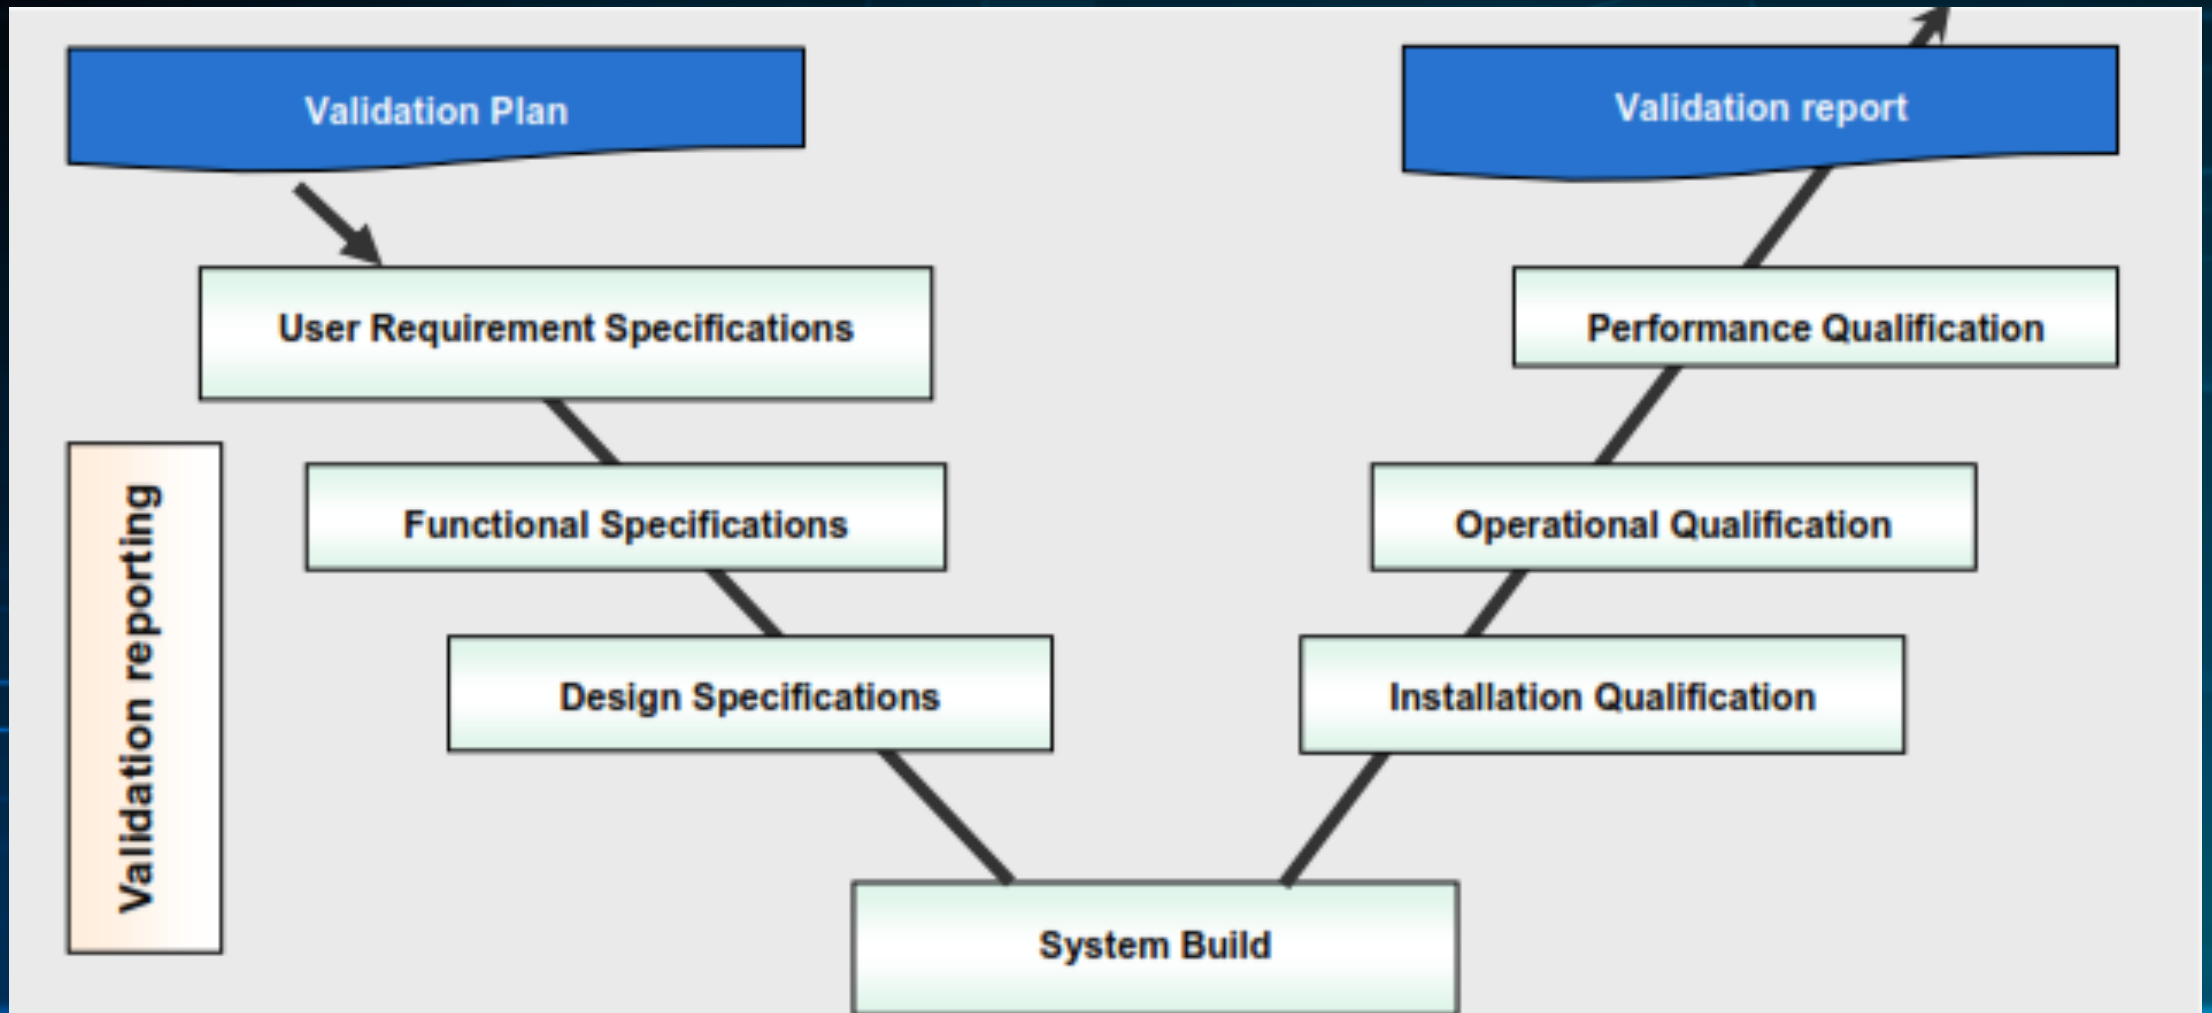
Validation Plan

Validation report

User Requirement Specifications

Performance Qualification

Validation reporting

Functional Specifications

Operational Qualification

Design Specifications

Installation Qualification

System Build